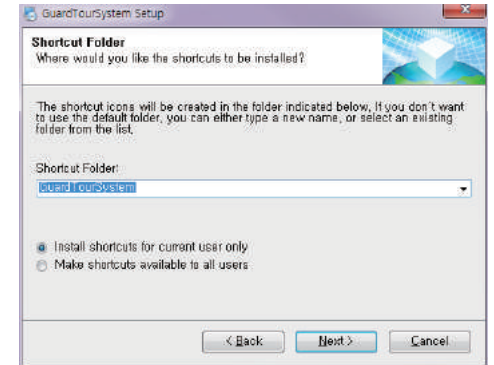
GuardTourSystem Setup

Shortcut Folder
Where would you like the shortcuts to be installed?

The shortcut icons will be created in the folder indicated below. If you don't want to use the default folder, you can either type a new name, or select an existing folder from the list.

Shortcut Folder:
GuardTourSystem

Install shortcuts for current user only
Make shortcuts available to all users

< Back
Next >
Cancel